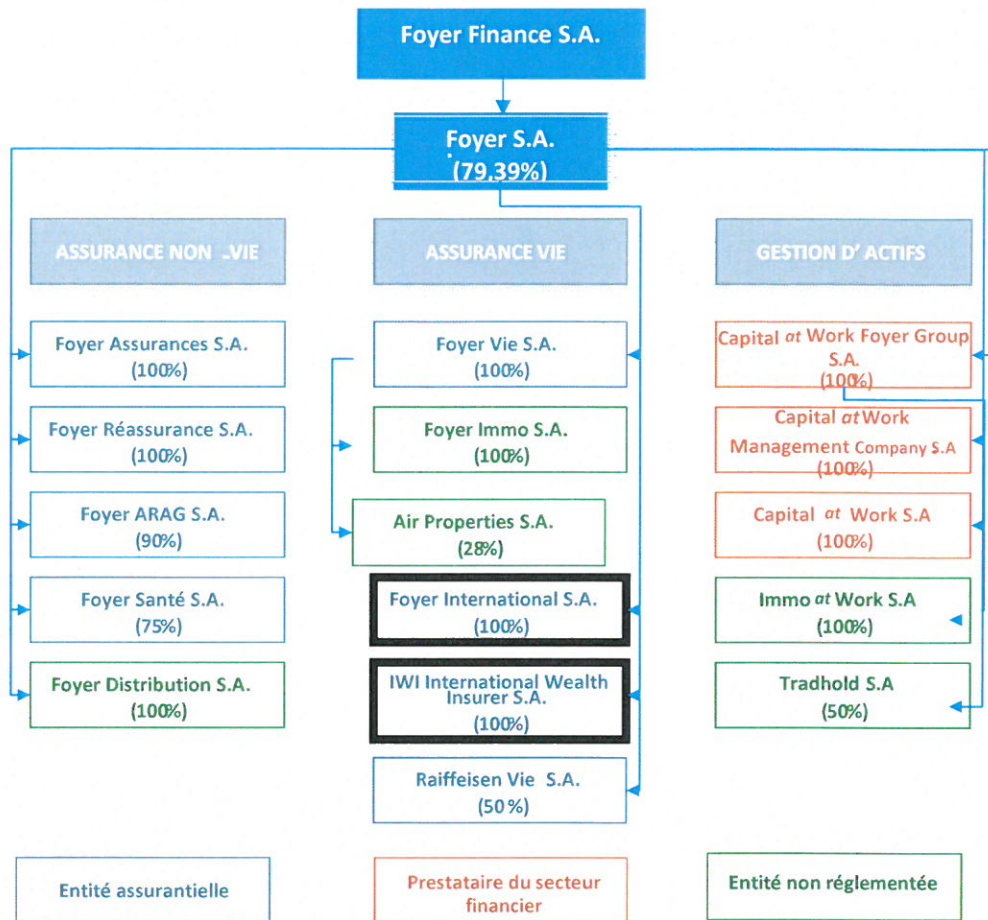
Foyer Finance S.A.

Foyer S.A.
(79,39%)

ASSURANCE NON -VIE

ASSURANCE VIE

GESTION D' ACTIFS

Foyer Assurances S.A.
(100%)

Foyer Réassurance S.A.
(100%)

Foyer ARAG S.A.
(90%)

Foyer Santé S.A.
(75%)

Foyer Distribution S.A.
(100%)

Foyer Vie S.A.
(100%)

Foyer Immo S.A.
(100%)

Air Properties S.A.
(28%)

Foyer International S.A.
(100%)

IWI International Wealth Insurer S.A.
(100%)

Raiffeisen Vie S.A.
(50%)

Capital at Work Foyer Group S.A.
(100%)

Capital at Work Management Company S.A
(100%)

Capital at Work S.A
(100%)

Immo at Work S.A
(100%)

Tradhold S.A
(50%)

Entité assurantielle

Prestataire du secteur financier

Entité non réglementée